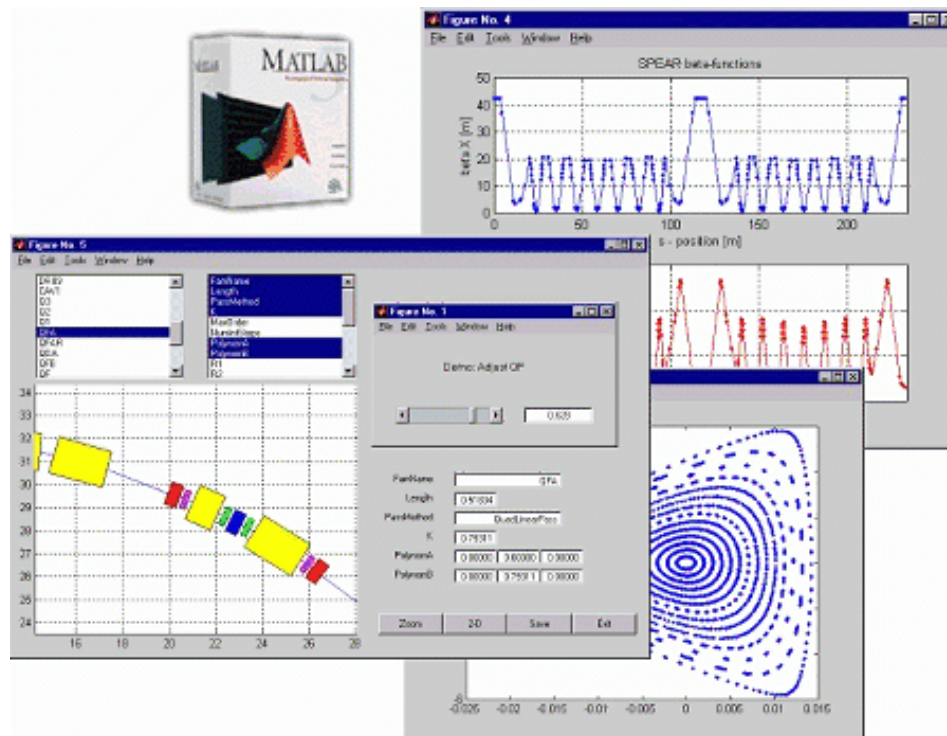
MATLAB

Figure No. 4
File Edit Tools Window Help
SPEAR beta-functions
50
40
30
20
10
0
beta X [m]
0 50 100 150 200
s - position [m]

Figure No. 5
File Edit Tools Window Help
DRIBV
DAV1
B3
B2
B1
DFA
DFA.R
BDA
SFB
QF

FamName
Length
PassMethod
K
MaxOrder
NumIntSteps
PolynomA
PolynomB
R1
R2

34
33
32
31
30
29
28
27
26
25
24
16 18 20 22 24 26 28

Figure No. 1
File Edit Tools Window Help
Demo: Adjust QF
0.629

FamName QFA
Length 0.51634
PassMethod QuadLinearPass
K 0.75311
PolynomA 0.00000 0.00000 0.00000
PolynomB 0.00000 0.75311 0.00000

Zoom 2-D Save Exit

-8
-0.025 -0.02 -0.015 -0.01 -0.005 0 0.005 0.01 0.015